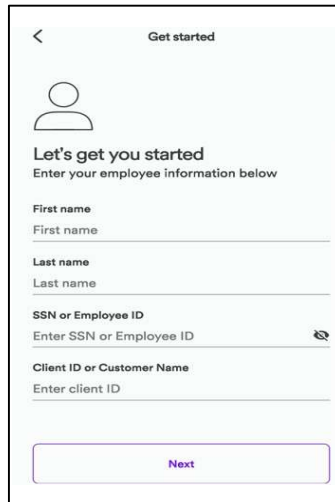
<

Get started

Let's get you started

Enter your employee information below

First name

First name

Last name

Last name

SSN or Employee ID

Enter SSN or Employee ID

Client ID or Customer Name

Enter client ID

Next